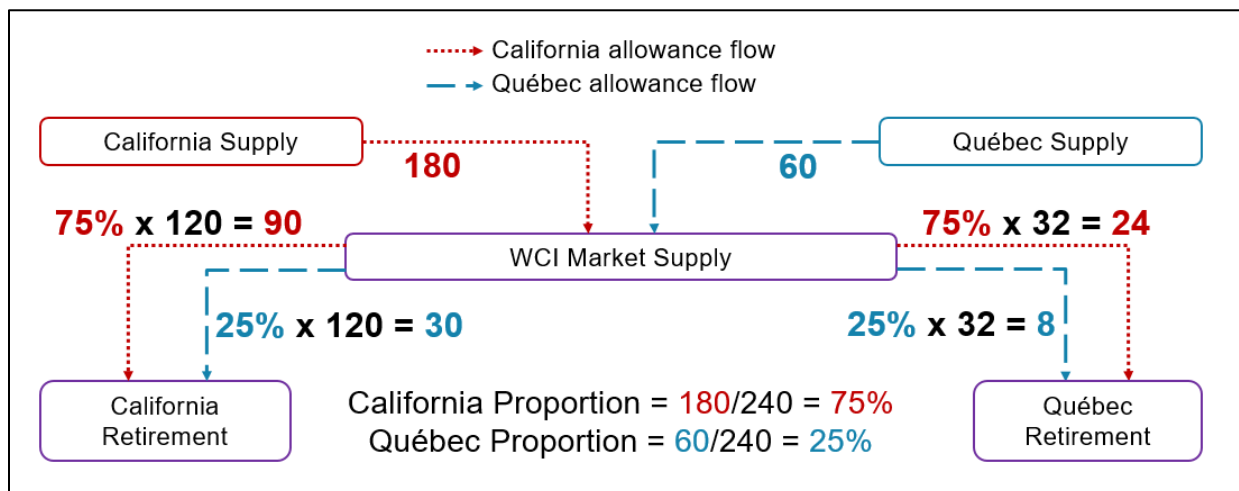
California allowance flow
Québec allowance flow

California Supply

180

60

Québec Supply

75% x 120 = 90

WCI Market Supply

75% x 32 = 24

25% x 120 = 30

25% x 32 = 8

California Retirement

California Proportion = 180/240 = 75%
Québec Proportion = 60/240 = 25%

Québec Retirement